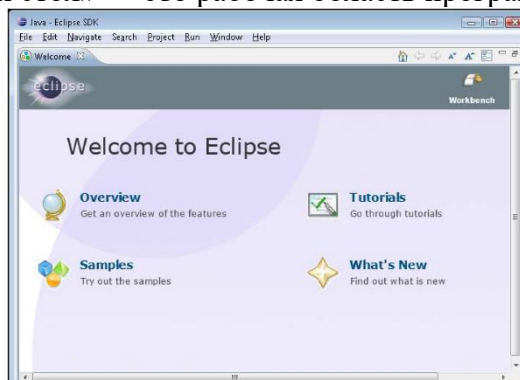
Java - Eclipse SDK
File Edit Navigate Search Project Run Window Help
Welcome
eclipse
Workbench
Welcome to Eclipse
Overview
Get an overview of the features
Tutorials
Go through tutorials
Samples
Try out the samples
What's New
Find out what is new